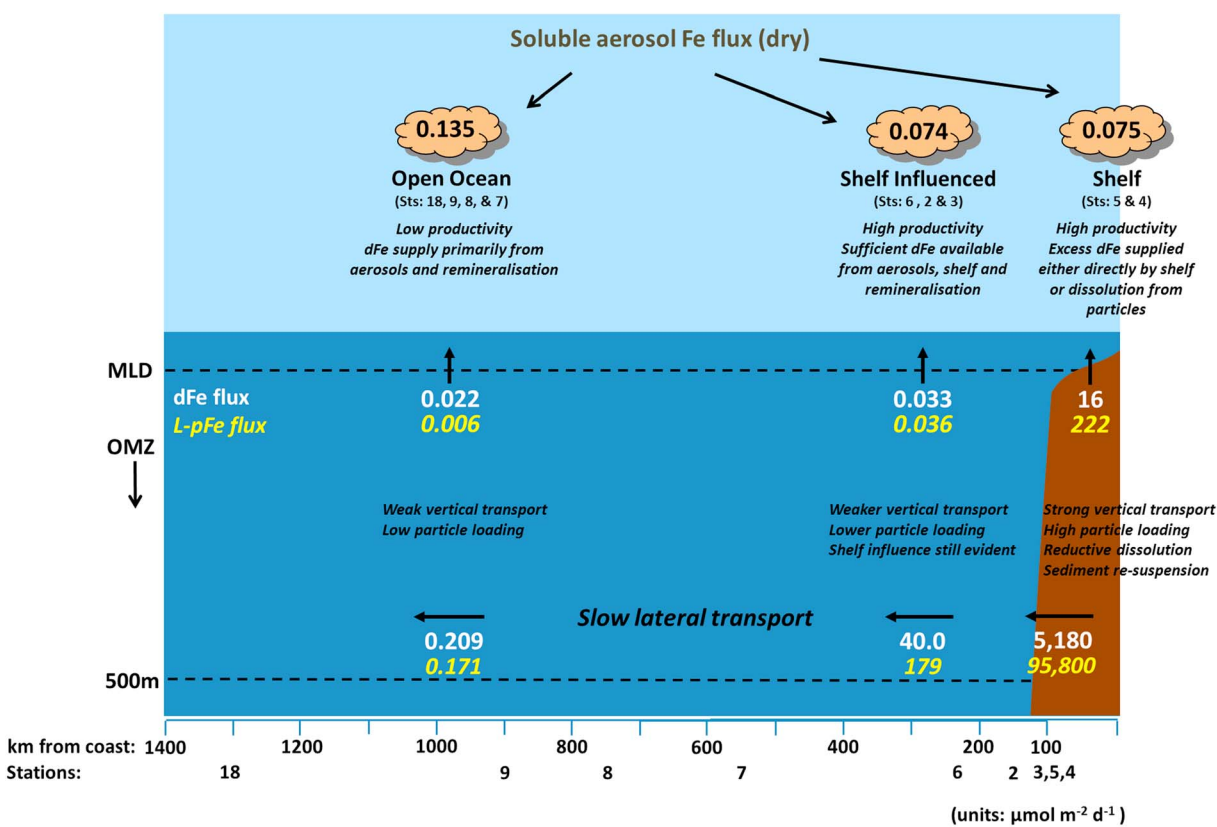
Soluble aerosol Fe flux (dry)

0.135

Open Ocean
(Sts: 18, 9, 8, & 7)
Low productivity
dFe supply primarily from aerosols and remineralisation

0.074

Shelf Influenced
(Sts: 6 , 2 & 3)
High productivity
Sufficient dFe available from aerosols, shelf and remineralisation

0.075

Shelf
(Sts: 5 & 4)
High productivity
Excess dFe supplied either directly by shelf or dissolution from particles

MLD

dFe flux
L-pFe flux

0.022
0.006

0.033
0.036

16
222

OMZ

Weak vertical transport
Low particle loading

Weaker vertical transport
Lower particle loading
Shelf influence still evident

Strong vertical transport
High particle loading
Reductive dissolution
Sediment re-suspension

Slow lateral transport

0.209
0.171

40.0
179

5,180
95,800

500m

km from coast: 1400 1200 1000 800 600 400 200 100
Stations: 18 9 8 7 6 2 3,5,4

(units: µmol $m^{-2}$ $d^{-1}$ )